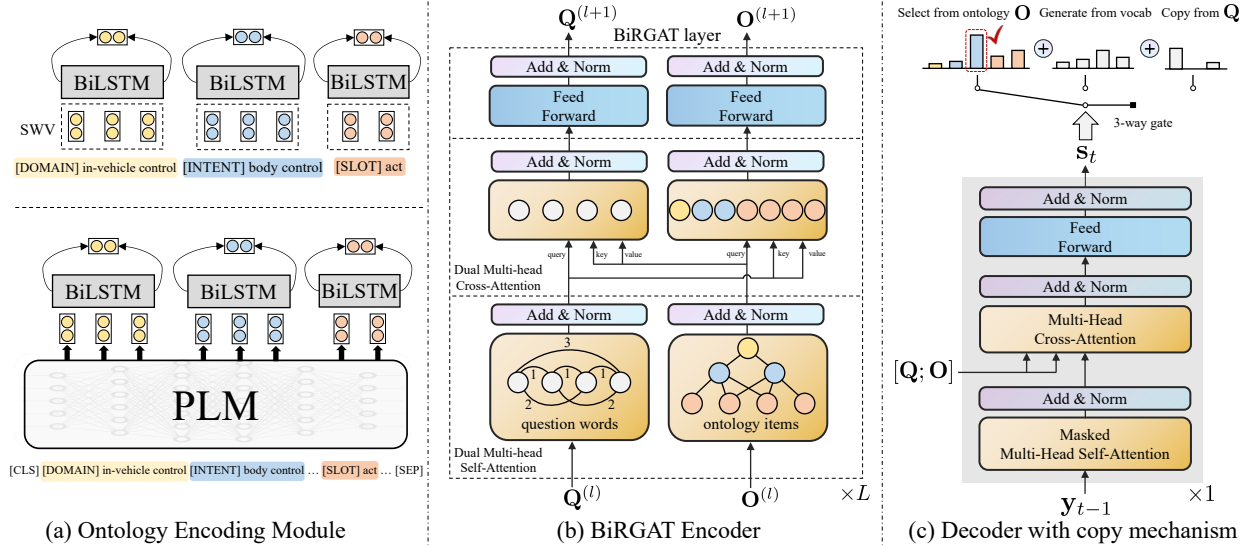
BiLSTM
BiLSTM
BiLSTM
SWV
[DOMAIN] in-vehicle control
[INTENT] body control
[SLOT] act

BiLSTM
BiLSTM
BiLSTM
PLM
[CLS] [DOMAIN] in-vehicle control [INTENT] body control ... [SLOT] act ... [SEP]

(a) Ontology Encoding Module

$\mathbf{Q}^{(l+1)}$
$\mathbf{O}^{(l+1)}$
BiRGAT layer
Add & Norm
Feed Forward
Add & Norm
Feed Forward
Add & Norm
Add & Norm
query key value
query key value
Dual Multi-head Cross-Attention
Add & Norm
Add & Norm
3
1 1 1 1
2 2
question words
ontology items
Dual Multi-head Self-Attention
$\mathbf{Q}^{(l)}$
$\mathbf{O}^{(l)}$
$\times L$

(b) BiRGAT Encoder

Select from ontology $\mathbf{O}$ Generate from vocab Copy from $\mathbf{Q}$
3-way gate
$\mathbf{s}_t$
Add & Norm
Feed Forward
Add & Norm
Multi-Head Cross-Attention
$[\mathbf{Q};\mathbf{O}]$
Add & Norm
Masked Multi-Head Self-Attention
$\mathbf{y}_{t-1}$
$\times 1$

(c) Decoder with copy mechanism